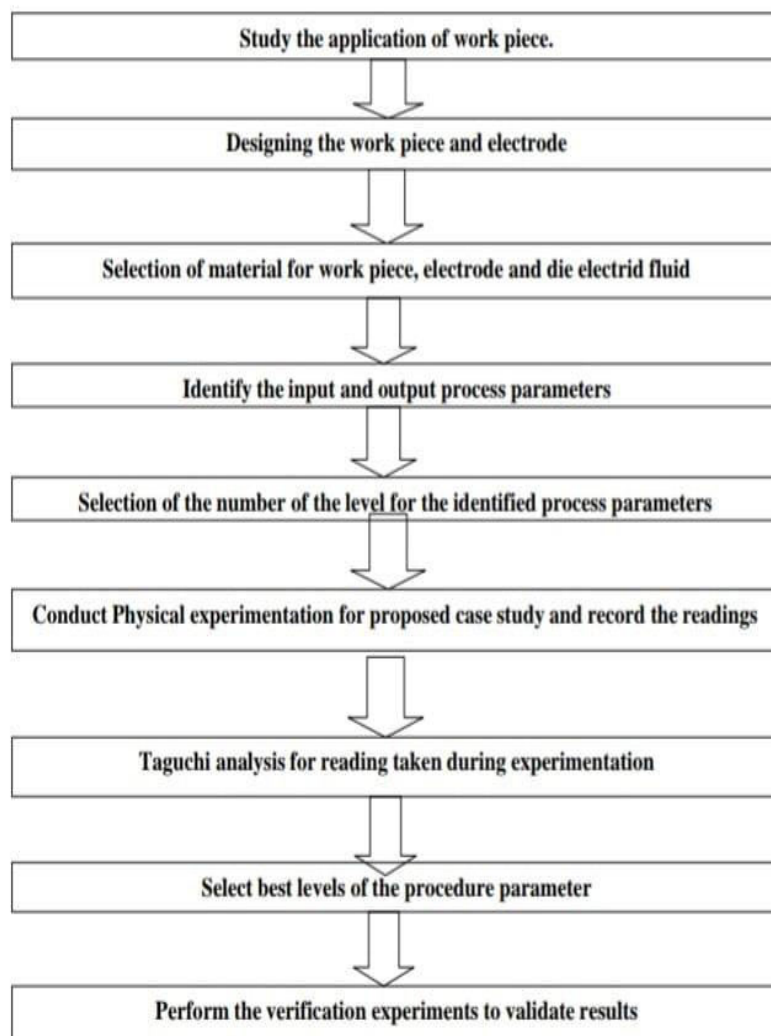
Study the application of work piece.

Designing the work piece and electrode

Selection of material for work piece, electrode and die electrid fluid

Identify the input and output process parameters

Selection of the number of the level for the identified process parameters

Conduct Physical experimentation for proposed case study and record the readings

Taguchi analysis for reading taken during experimentation

Select best levels of the procedure parameter

Perform the verification experiments to validate results